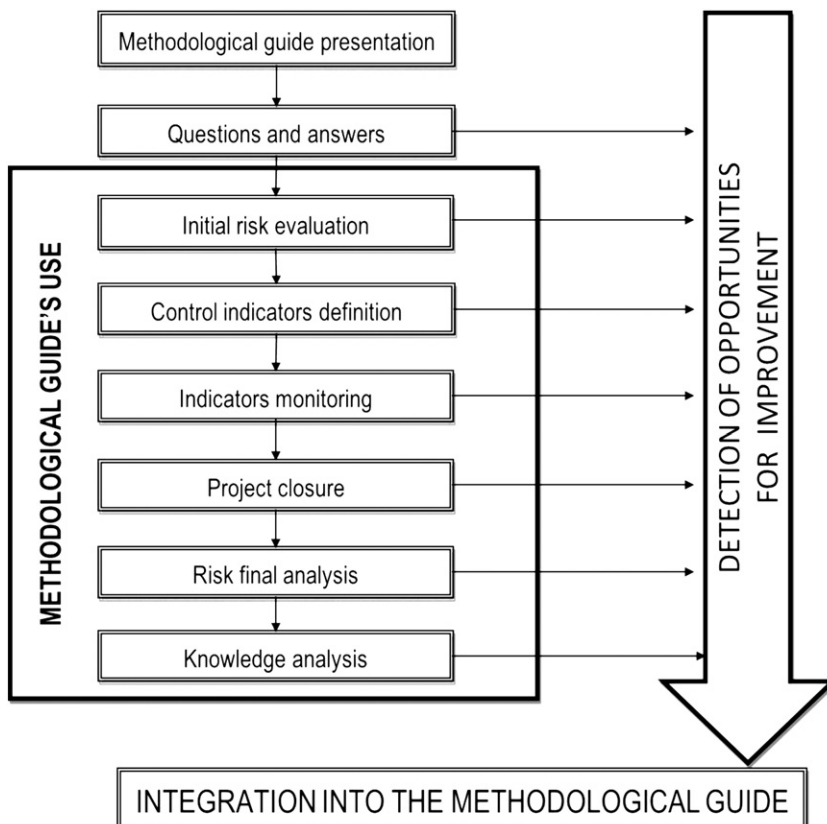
Methodological guide presentation

Questions and answers

METHODOLOGICAL GUIDE'S USE

Initial risk evaluation

Control indicators definition

Indicators monitoring

Project closure

Risk final analysis

Knowledge analysis

DETECTION OF OPPORTUNITIES FOR IMPROVEMENT

INTEGRATION INTO THE METHODOLOGICAL GUIDE